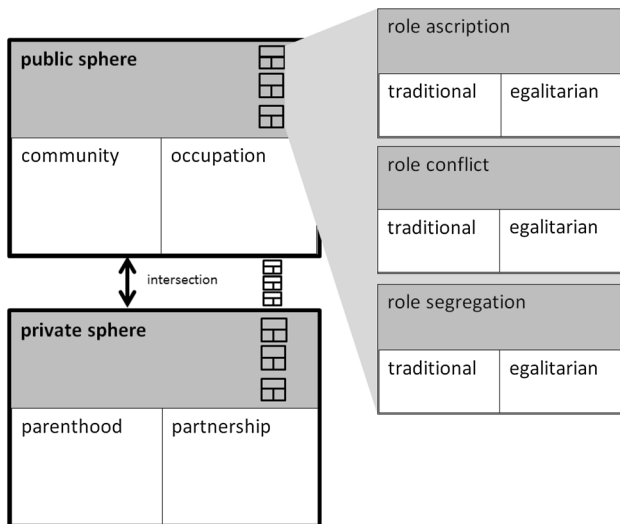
public sphere

community

occupation

intersection

private sphere

parenthood

partnership

role ascription

| traditional | egalitarian |
|---|---|

role conflict

| traditional | egalitarian |
|---|---|

role segregation

| traditional | egalitarian |
|---|---|